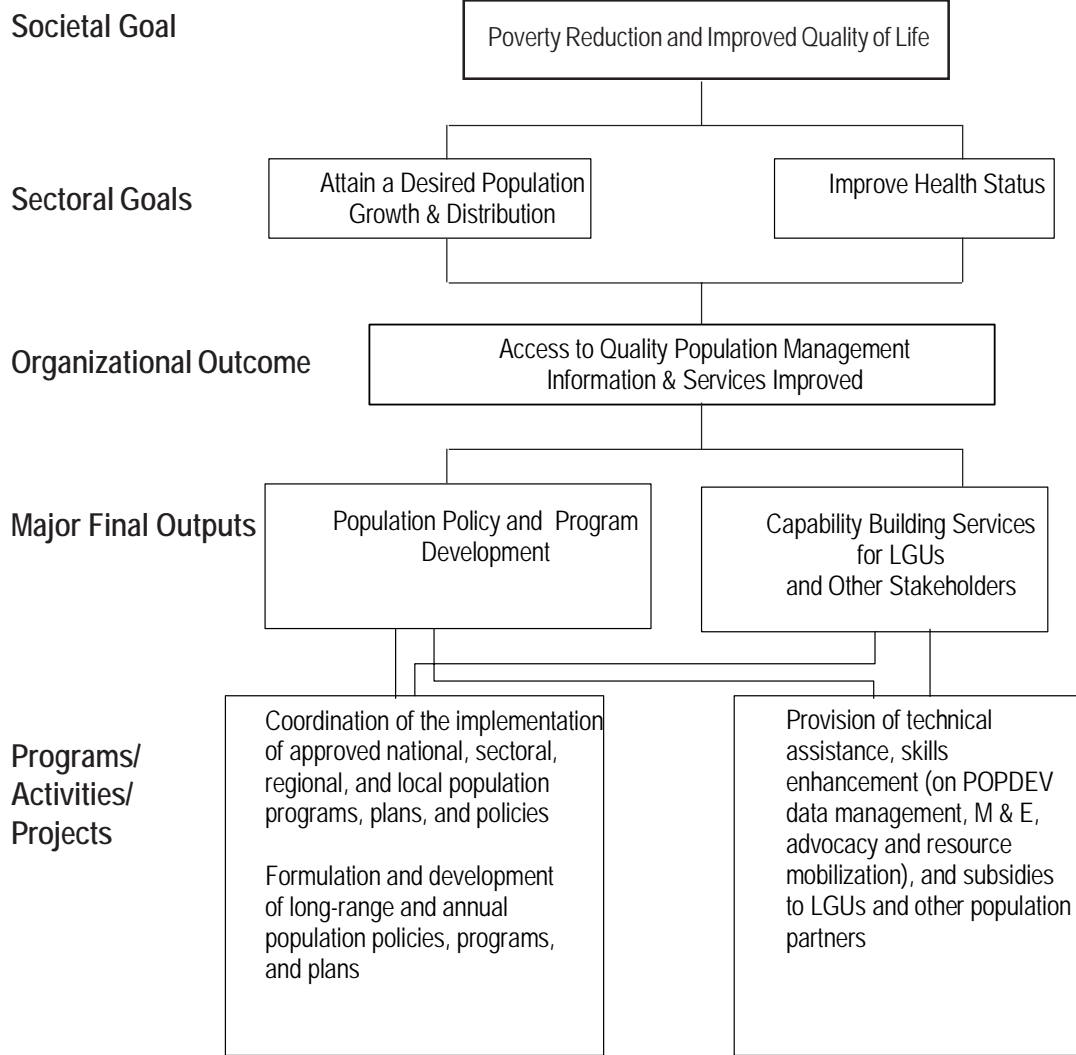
Societal Goal

Poverty Reduction and Improved Quality of Life

Sectoral Goals

Attain a Desired Population Growth & Distribution

Improve Health Status

Organizational Outcome

Access to Quality Population Management Information & Services Improved

Major Final Outputs

Population Policy and Program Development

Capability Building Services for LGUs and Other Stakeholders

Programs/ Activities/ Projects

Coordination of the implementation of approved national, sectoral, regional, and local population programs, plans, and policies

Formulation and development of long-range and annual population policies, programs, and plans

Provision of technical assistance, skills enhancement (on POPDEV data management, M & E, advocacy and resource mobilization), and subsidies to LGUs and other population partners